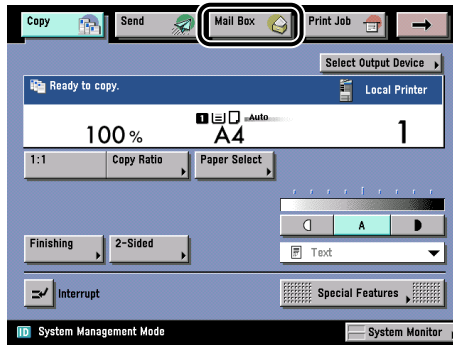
Copy
Send
Mail Box
Print Job
Select Output Device
Ready to copy.
Local Printer
1
Auto
100%
A4
1
1:1
Copy Ratio
Paper Select
A
Finishing
2-Sided
Text
Interrupt
Special Features
ID System Management Mode
System Monitor